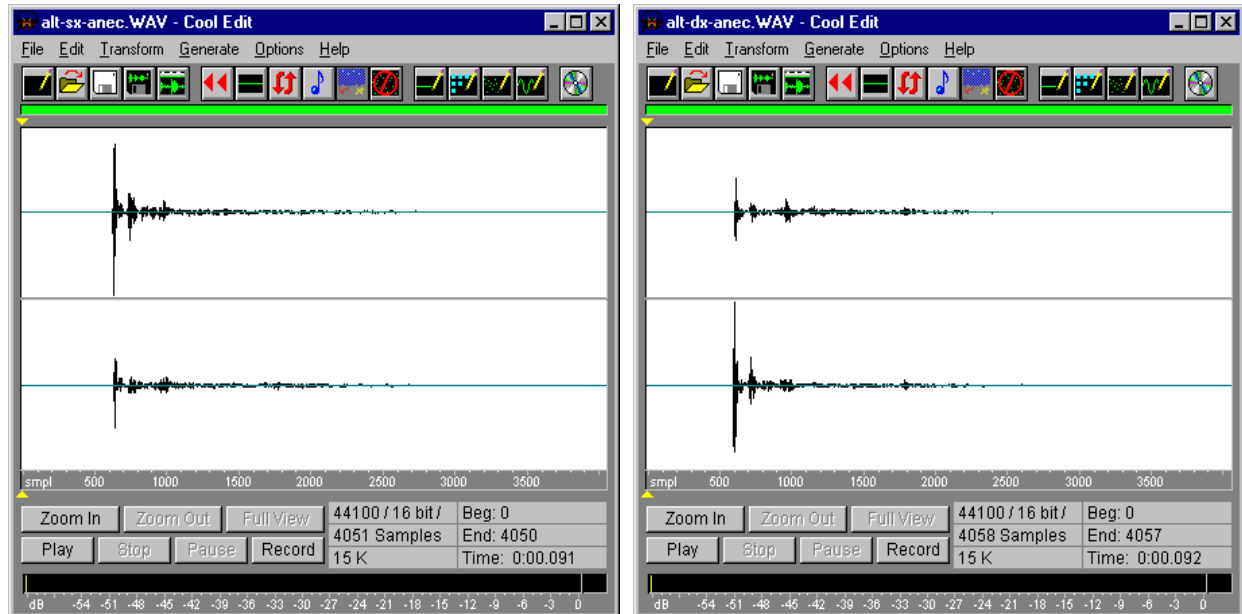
alt-sx-anec.WAV - Cool Edit

File Edit Transform Generate Options Help

smpl 500 1000 1500 2000 2500 3000 3500

Zoom In Zoom Out Full View
Play Stop Pause Record

44100 / 16 bit /
4051 Samples
15 K

Beg: 0
End: 4050
Time: 0:00.091

dB -54 -51 -48 -45 -42 -39 -36 -33 -30 -27 -24 -21 -18 -15 -12 -9 -6 -3 0

alt-dx-anec.WAV - Cool Edit

File Edit Transform Generate Options Help

smpl 500 1000 1500 2000 2500 3000 3500

Zoom In Zoom Out Full View
Play Stop Pause Record

44100 / 16 bit /
4058 Samples
15 K

Beg: 0
End: 4057
Time: 0:00.092

dB -54 -51 -48 -45 -42 -39 -36 -33 -30 -27 -24 -21 -18 -15 -12 -9 -6 -3 0